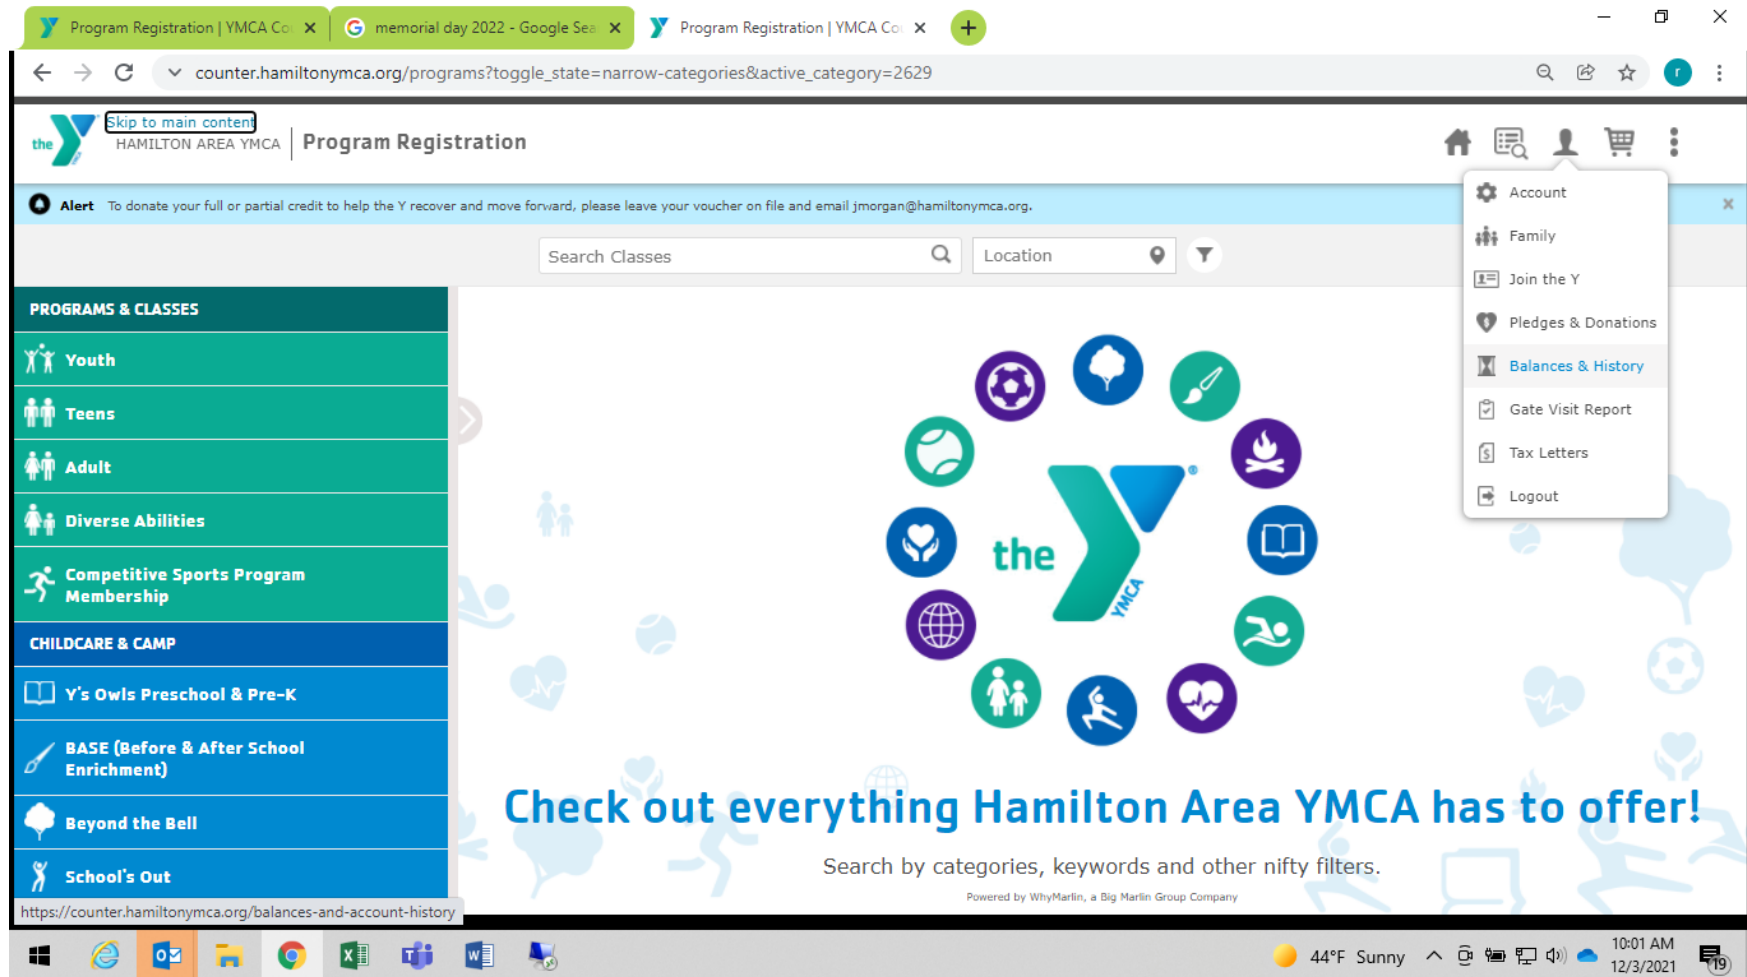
Program Registration | YMCA Co ×
memorial day 2022 - Google Sea ×
Program Registration | YMCA Co ×
+

counter.hamiltonymca.org/programs?toggle_state=narrow-categories&active_category=2629

the
Skip to main content
HAMILTON AREA YMCA
Program Registration

Account
Family
Join the Y
Pledges & Donations
Balances & History
Gate Visit Report
Tax Letters
Logout

Alert To donate your full or partial credit to help the Y recover and move forward, please leave your voucher on file and email jmorgan@hamiltonymca.org.

Search Classes
Location

PROGRAMS & CLASSES
Youth
Teens
Adult
Diverse Abilities
Competitive Sports Program Membership
CHILDCARE & CAMP
Y's Owls Preschool & Pre-K
BASE (Before & After School Enrichment)
Beyond the Bell
School's Out

the YMCA

Check out everything Hamilton Area YMCA has to offer!

Search by categories, keywords and other nifty filters.

Powered by WhyMarlin, a Big Marlin Group Company

https://counter.hamiltonymca.org/balances-and-account-history

44°F Sunny
10:01 AM
12/3/2021
19